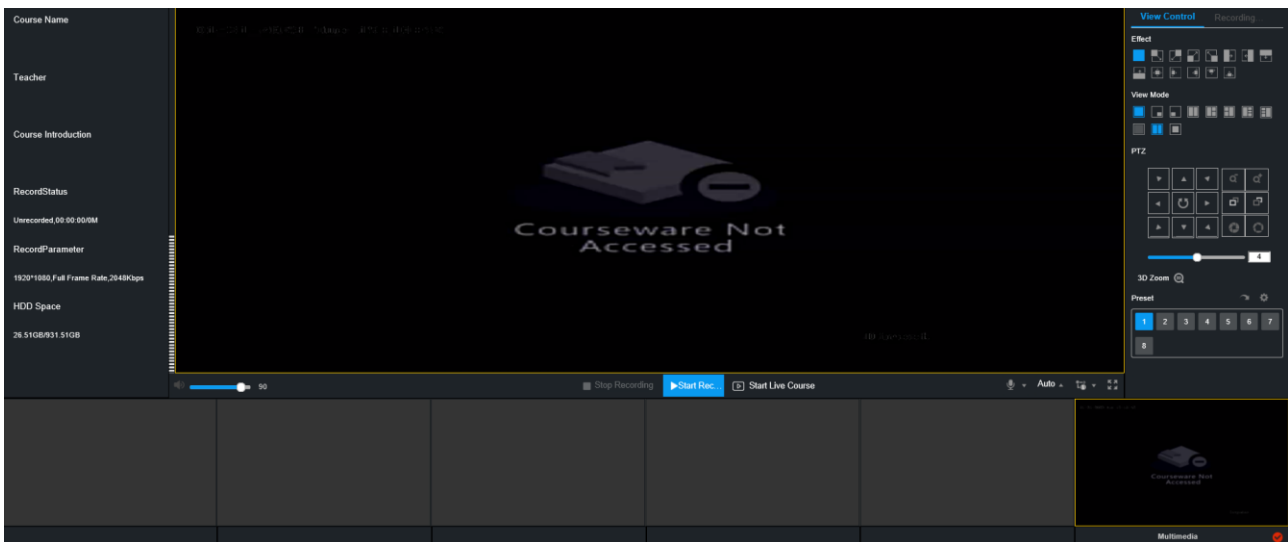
Course Name

Teacher

Course Introduction

RecordStatus

Unrecorded,00:00:00/0M

RecordParameter

1920*1080,Full Frame Rate,2048Kbps

HDD Space

26.51GB/931.51GB

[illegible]

Courseware Not Accessed

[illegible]

90

Stop Recording

Start Rec...

Start Live Course

Auto

View Control

Recording

Effect

View Mode

PTZ

4

3D Zoom

Preset

1 2 3 4 5 6 7 8

Courseware Not Accessed

Multimedia